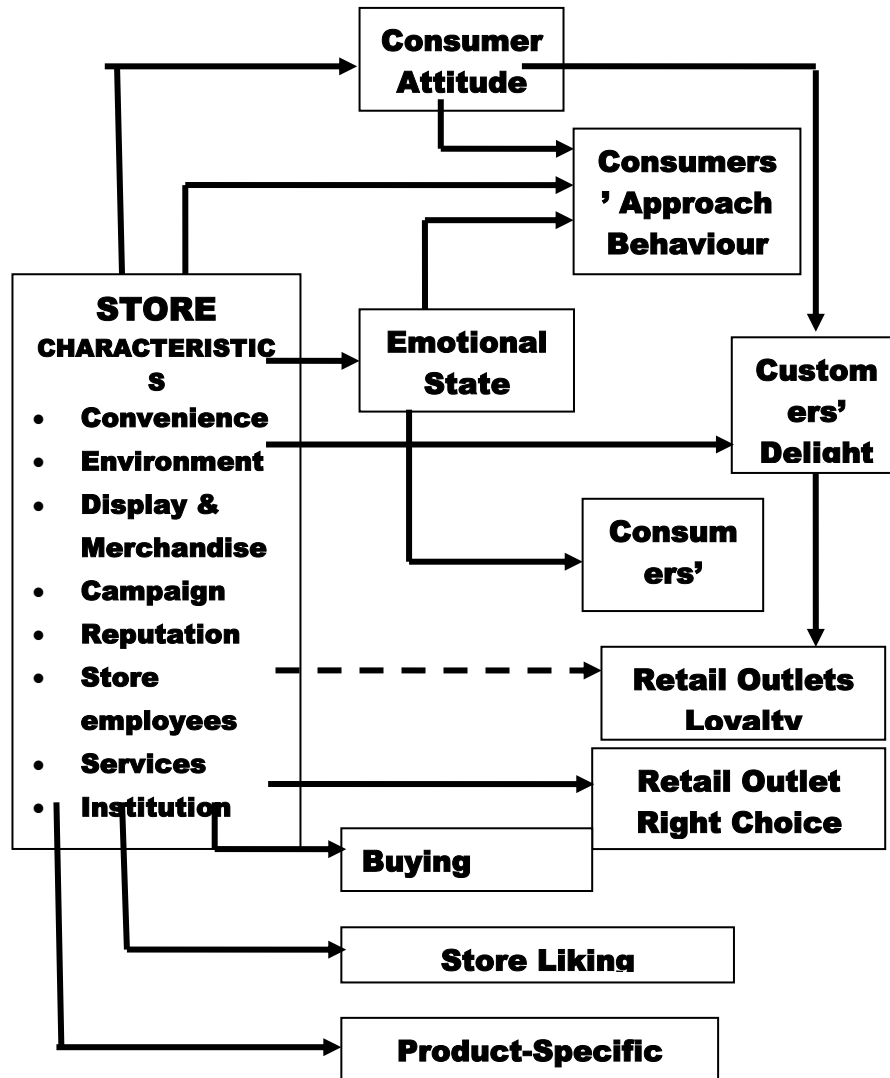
Consumer Attitude

Consumers' Approach Behaviour

STORE CHARACTERISTICS
- Convenience
- Environment
- Display & Merchandise
- Campaign
- Reputation
- Store employees
- Services
- Institution

Emotional State

Customers' Delight

Consumers'

Retail Outlets Loyalty

Retail Outlet Right Choice

Buying

Store Liking

Product-Specific